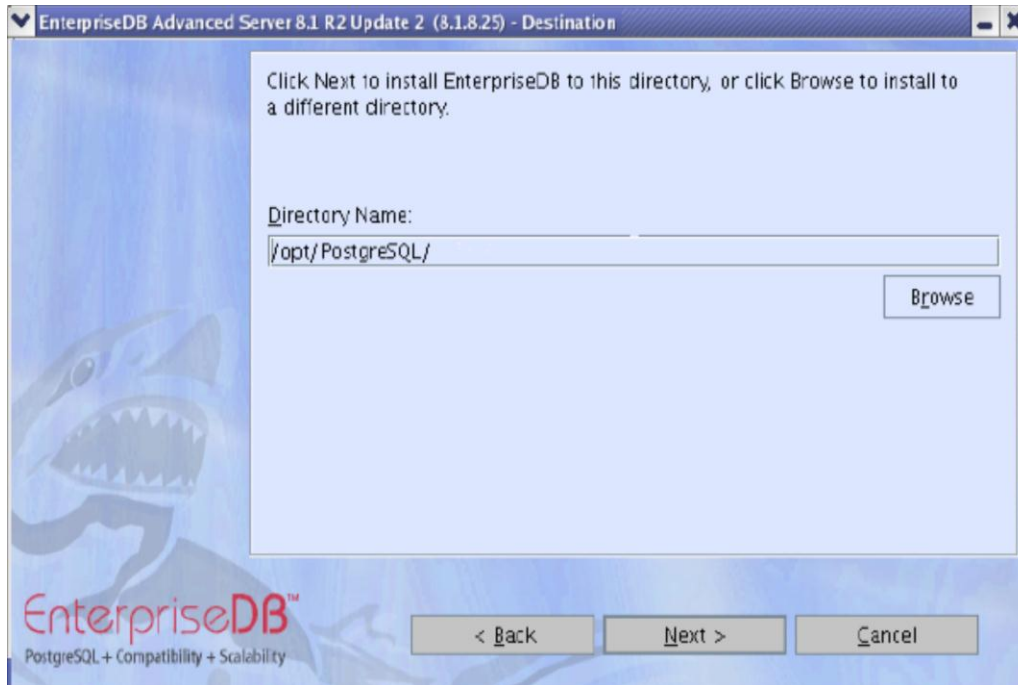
EnterpriseDB Advanced Server 8.1 R2 Update 2 (8.1.8.25) - Destination

Click Next to install EnterpriseDB to this directory, or click Browse to install to a different directory.

Directory Name:

/opt/PostgreSQL/

Browse

EnterpriseDB™
PostgreSQL + Compatibility + Scalability

< Back

Next >

Cancel